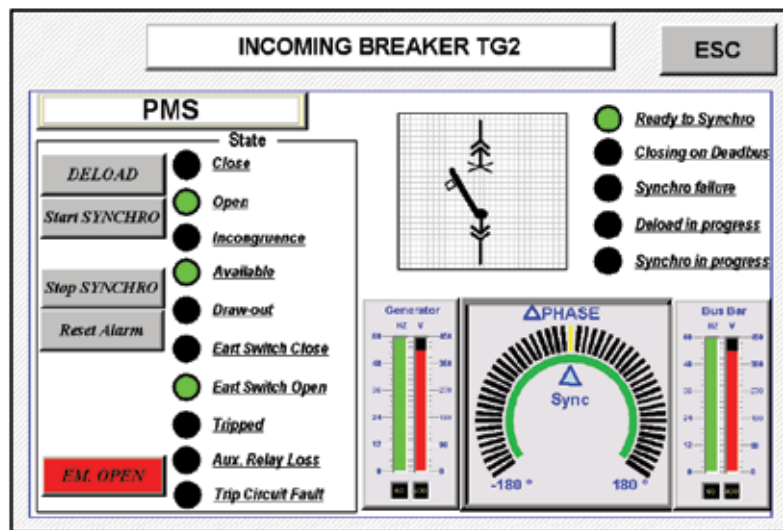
INCOMING BREAKER TG2

ESC

PMS

State

DELOAD

Start SYNCHRO

Stop SYNCHRO

Reset Alarm

EM. OPEN

Close

Open

Incongruence

Available

Draw-out

Eart Switch Close

Eart Switch Open

Tripped

Aux. Relay Loss

Trip Circuit Fault

Ready to Synchro

Closing on Deadbus

Synchro failure

Deload in progress

Synchro in progress

Generator

HZ V

$\Delta$PHASE

$\Delta$

Sync

-180 °

180 °

Bus Bar

HZ V